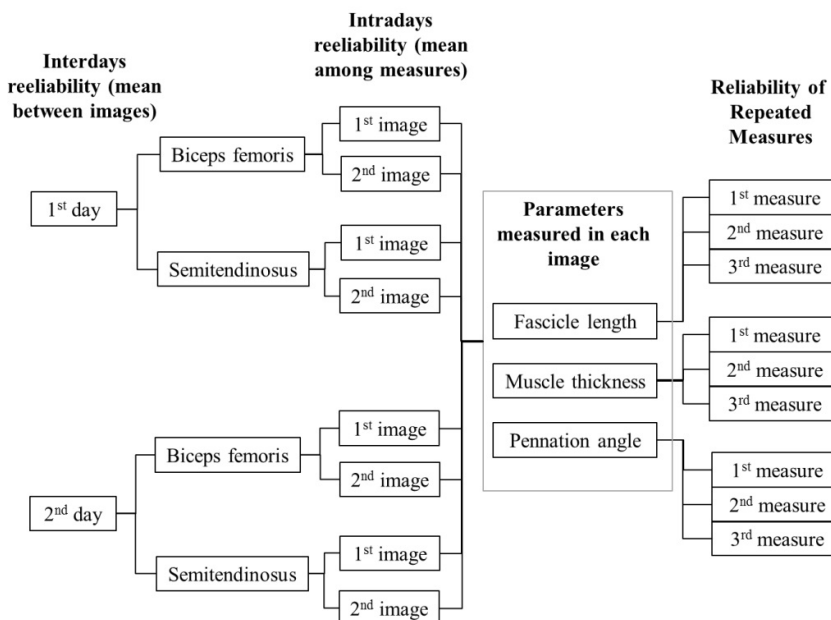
Interdays reeliability (mean between images)

Intradays reeliability (mean among measures)

Reliability of Repeated Measures

$1^{st}$ day

Biceps femoris

$1^{st}$ image

$2^{nd}$ image

Semitendinosus

$1^{st}$ image

$2^{nd}$ image

$2^{nd}$ day

Biceps femoris

$1^{st}$ image

$2^{nd}$ image

Semitendinosus

$1^{st}$ image

$2^{nd}$ image

Parameters measured in each image

Fascicle length

Muscle thickness

Pennation angle

$1^{st}$ measure

$2^{nd}$ measure

$3^{rd}$ measure

$1^{st}$ measure

$2^{nd}$ measure

$3^{rd}$ measure

$1^{st}$ measure

$2^{nd}$ measure

$3^{rd}$ measure